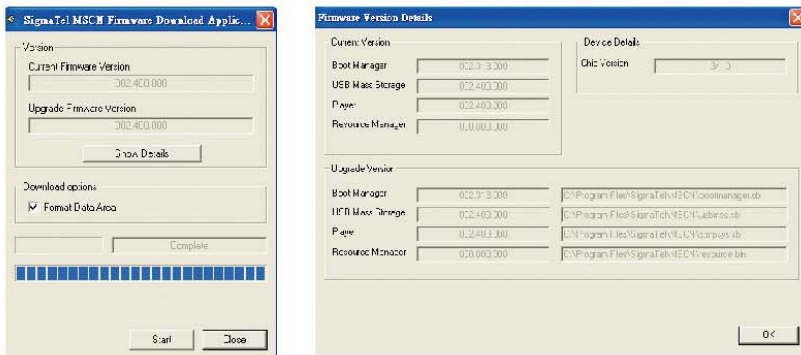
SigmaTel MSCN Firmware Download Applic...

Version

Current Firmware Version

002.400.000

Upgrade Firmware Version

002.400.000

Show Details

Download options

Format Data Area

Complete

Start

Close

Firmware Version Details

Current Version

Boot Manager 002.310.300

USB Mass Storage 002.400.300

Player 002.400.300

Resource Manager 000.003.300

Device Details

Chip Version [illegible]

Upgrade Version

Boot Manager 002.310.300 C:\Program Files\SigmaTel\MSCN\bootmanager.sb

USB Mass Storage 002.400.300 C:\Program Files\SigmaTel\MSCN\usbmsc.sb

Player 002.400.300 C:\Program Files\SigmaTel\MSCN\stmpsys.sb

Resource Manager 000.003.300 C:\Program Files\SigmaTel\MSCN\resource.bin

OK